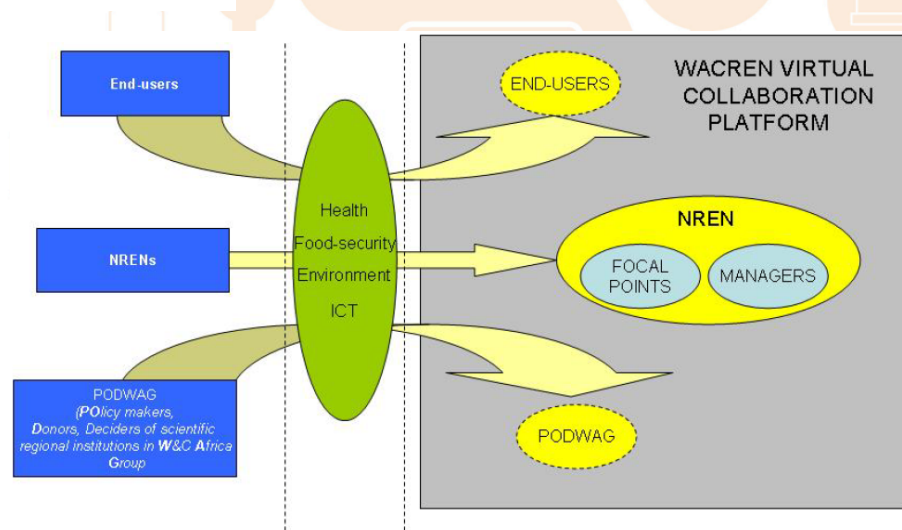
End-users

NRENs

PODWAG
(POlicy makers, Donors, Deciders of scientific regional institutions in W&C Africa Group

Health
Food-security
Environment
ICT

END-USERS

WACREN VIRTUAL COLLABORATION PLATFORM

NREN

FOCAL POINTS

MANAGERS

PODWAG